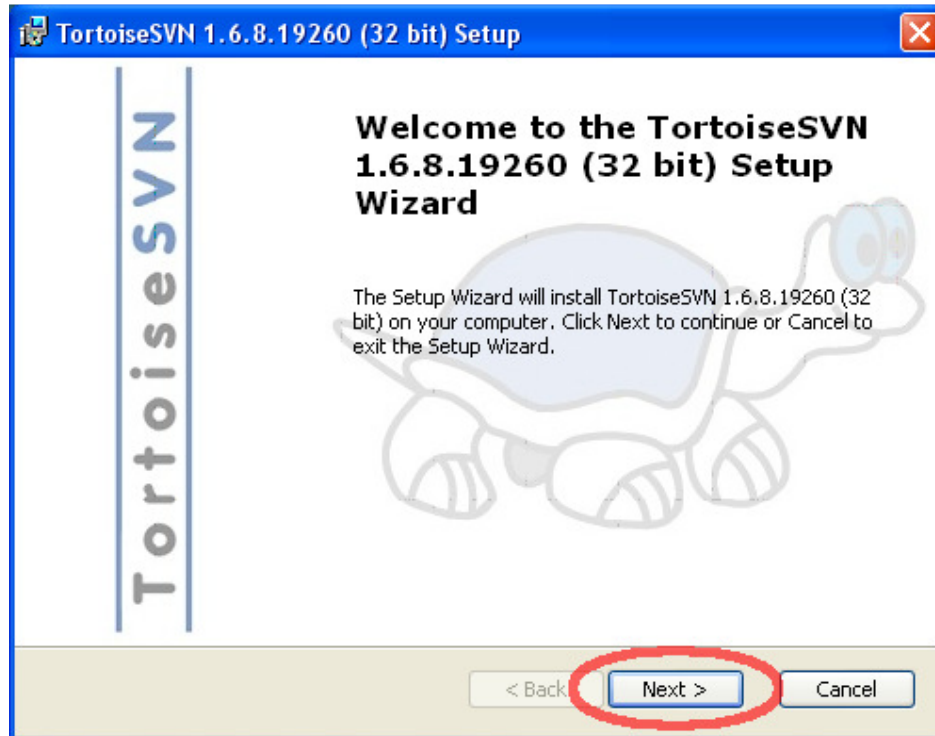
TortoiseSVN 1.6.8.19260 (32 bit) Setup

TortoiseSVN

Welcome to the TortoiseSVN 1.6.8.19260 (32 bit) Setup Wizard

The Setup Wizard will install TortoiseSVN 1.6.8.19260 (32 bit) on your computer. Click Next to continue or Cancel to exit the Setup Wizard.

< Back
Next >
Cancel